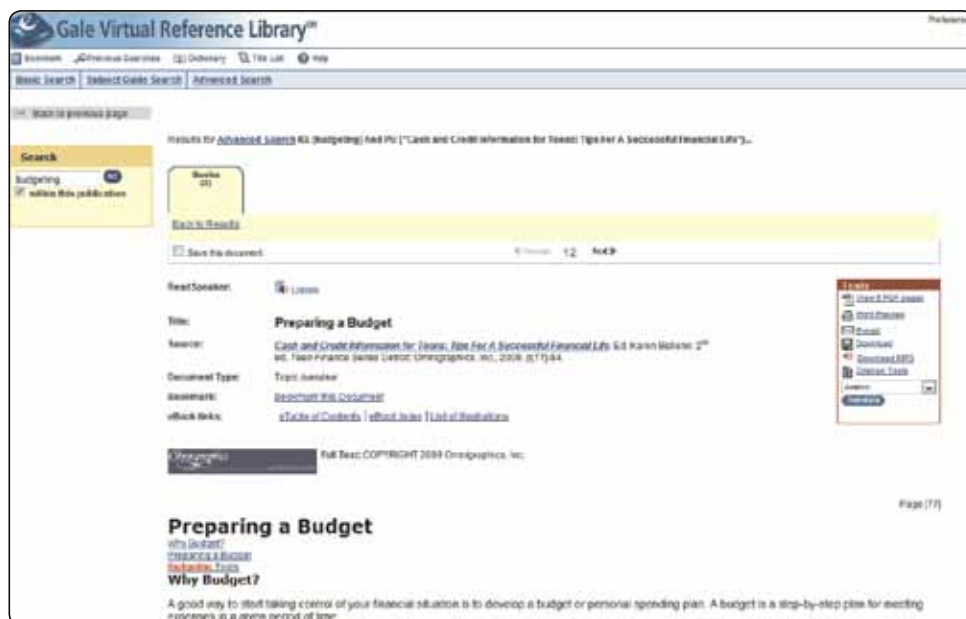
Gale Virtual Reference Library™

Preferences

Bookmark Previous Searches Dictionary Title List Help

Basic Search | Subject Guide Search | Advanced Search

Back to previous page

Search

budgeting GO

within this publication

Results for Advanced Search KE (budgeting) And PU ("Cash and Credit Information for Teens: Tips For A Successful Financial Life")...

Books (2)

Back to Results

Save this document

Previous 1 2 Next

ReadSpeaker: Listen

Title: Preparing a Budget

Source: Cash and Credit Information for Teens: Tips For A Successful Financial Life. Ed. Karen Bellenir. 2nd ed. Teen Finance Series Detroit: Omnigraphics, Inc., 2009. p77-84.

Document Type: Topic overview

Bookmark: Bookmark this Document

eBook links: eTable of Contents | eBook Index | List of Illustrations

Tools

View 8 PDF pages

Print Preview

E-mail

Download

Download MP3

Citation Tools

Translate

Omnigraphics

Full Text: COPYRIGHT 2009 Omnigraphics, Inc.

Page [77]

Preparing a Budget

Why Budget?

Preparing A Budget

Budgeting Tools

Why Budget?

A good way to start taking control of your financial situation is to develop a budget or personal spending plan. A budget is a step-by-step plan for meeting expenses in a given period of time.